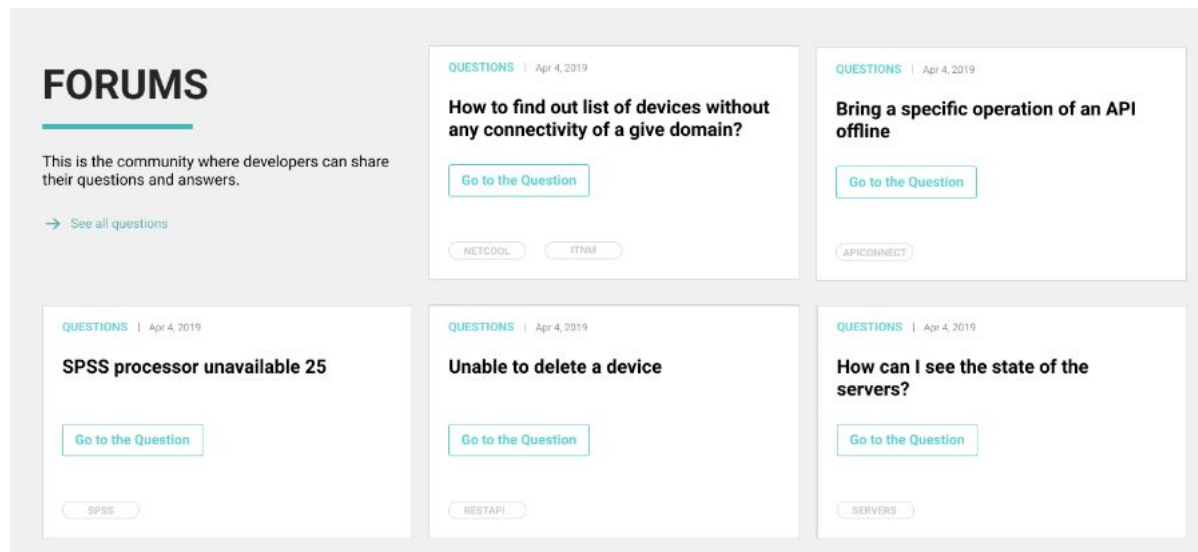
FORUMS

This is the community where developers can share their questions and answers.

→ See all questions

QUESTIONS | Apr 4, 2019

How to find out list of devices without any connectivity of a give domain?

Go to the Question

NETCOOL ITNM

QUESTIONS | Apr 4, 2019

Bring a specific operation of an API offline

Go to the Question

APICONNECT

QUESTIONS | Apr 4, 2019

SPSS processor unavailable 25

Go to the Question

SPSS

QUESTIONS | Apr 4, 2019

Unable to delete a device

Go to the Question

RESTAPI

QUESTIONS | Apr 4, 2019

How can I see the state of the servers?

Go to the Question

SERVERS